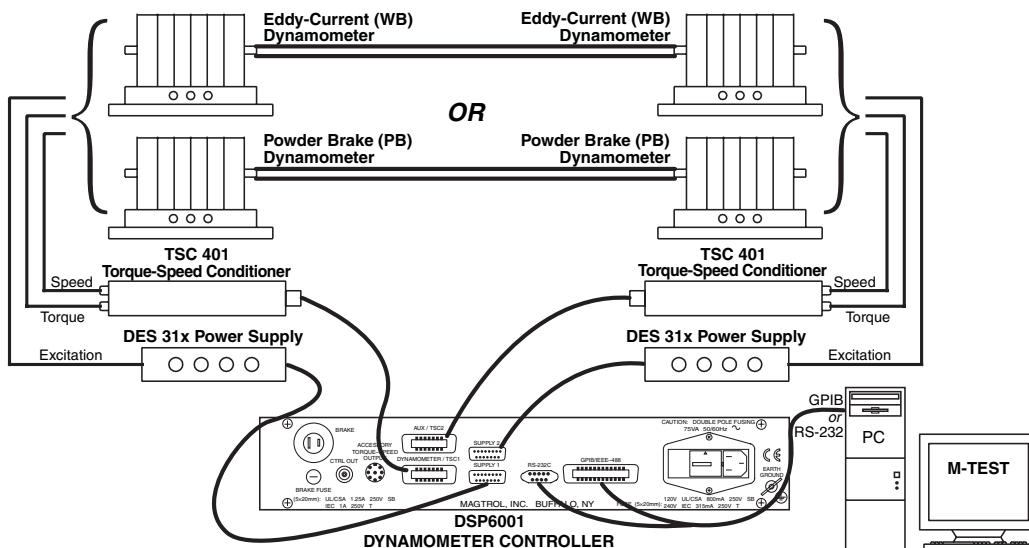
Eddy-Current (WB) Dynamometer

Eddy-Current (WB) Dynamometer

OR

Powder Brake (PB) Dynamometer

Powder Brake (PB) Dynamometer

TSC 401
Torque-Speed Conditioner

TSC 401
Torque-Speed Conditioner

Speed

Torque

Speed

Torque

DES 31x Power Supply

DES 31x Power Supply

Excitation

Excitation

BRAKE

CTRL OUT

BRAKE FUSE
(5x20mm): UL/CSA 1.25A 250V SB
IEC 1A 250V T

ACCESSORY
TORQUE-SPEED
OUTPUT

AUX / TSC2

DYNAMOMETER / TSC1

SUPPLY 2

SUPPLY 1

RS-232/C

GPIB/IEEE-488

CAUTION: DOUBLE POLE FUSING
75VA 50/60Hz ∿

EARTH GROUND

MAGTROL, INC. BUFFALO, NY

FUSE (5x20mm): 120V UL/CSA 800mA 250V SB
240V IEC 315mA 250V T

DSP6001
DYNAMOMETER CONTROLLER

GPIB
or
RS-232

PC

M-TEST